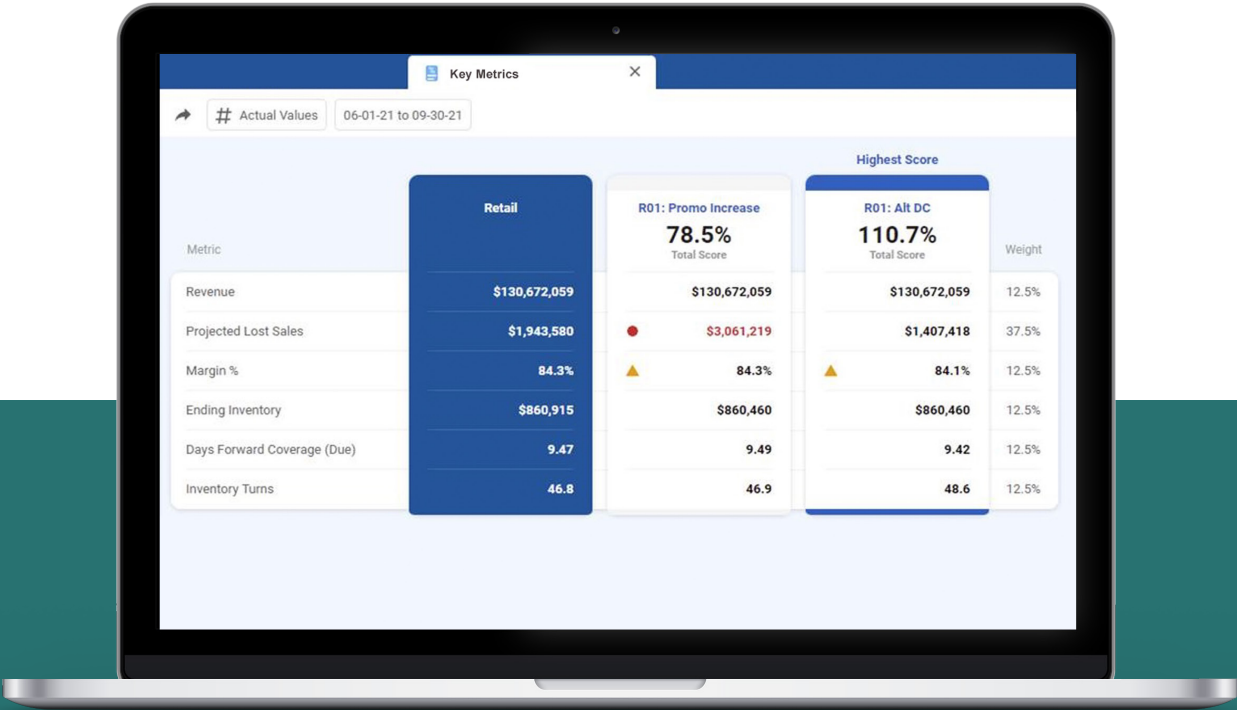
Key Metrics ×

# Actual Values | 06-01-21 to 09-30-21

Highest Score

| Metric | Retail | R01: Promo Increase 78.5% Total Score | R01: Alt DC 110.7% Total Score | Weight |
|---|---|---|---|---|
| Revenue | \$130,672,059 | \$130,672,059 | \$130,672,059 | 12.5% |
| Projected Lost Sales | \$1,943,580 | \$3,061,219 | \$1,407,418 | 37.5% |
| Margin % | 84.3% | 84.3% | 84.1% | 12.5% |
| Ending Inventory | \$860,915 | \$860,460 | \$860,460 | 12.5% |
| Days Forward Coverage (Due) | 9.47 | 9.49 | 9.42 | 12.5% |
| Inventory Turns | 46.8 | 46.9 | 48.6 | 12.5% |